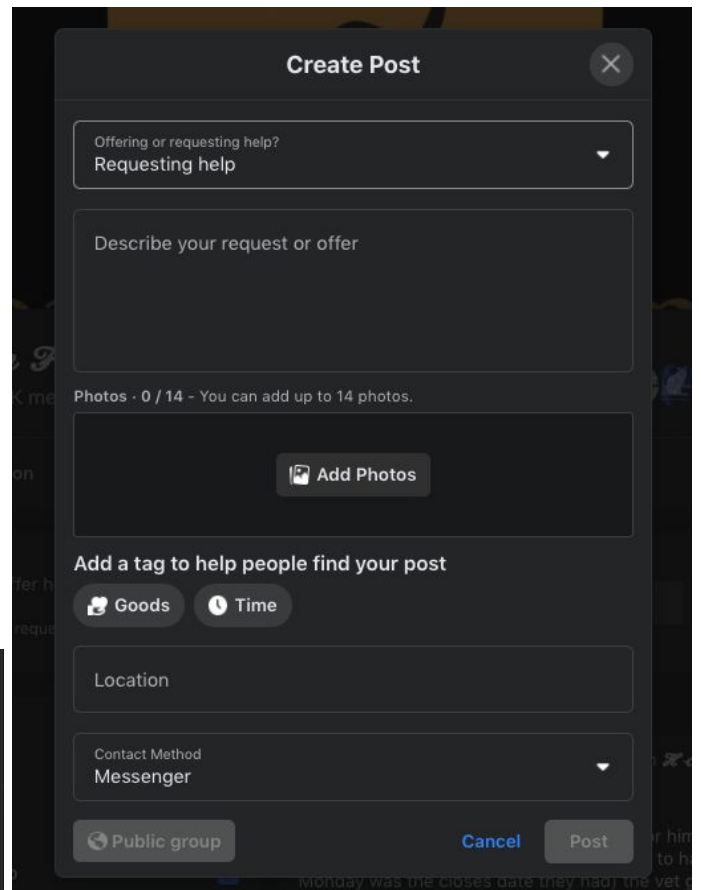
Create Post

Offering or requesting help?
Requesting help

Describe your request or offer

Photos · 0 / 14 - You can add up to 14 photos.

Add Photos

Add a tag to help people find your post

Goods

Time

Location

Contact Method
Messenger

Public group

Cancel

Post